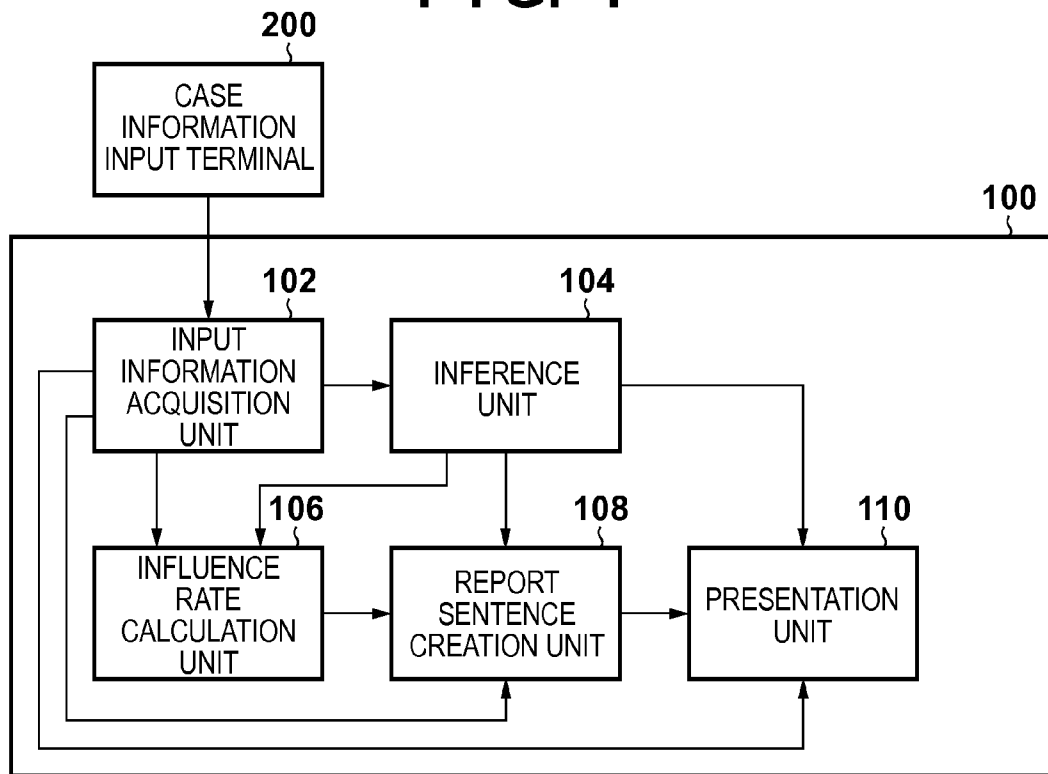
200

CASE INFORMATION INPUT TERMINAL

100

102

INPUT INFORMATION ACQUISITION UNIT

104

INFERENCE UNIT

106

INFLUENCE RATE CALCULATION UNIT

108

REPORT SENTENCE CREATION UNIT

110

PRESENTATION UNIT